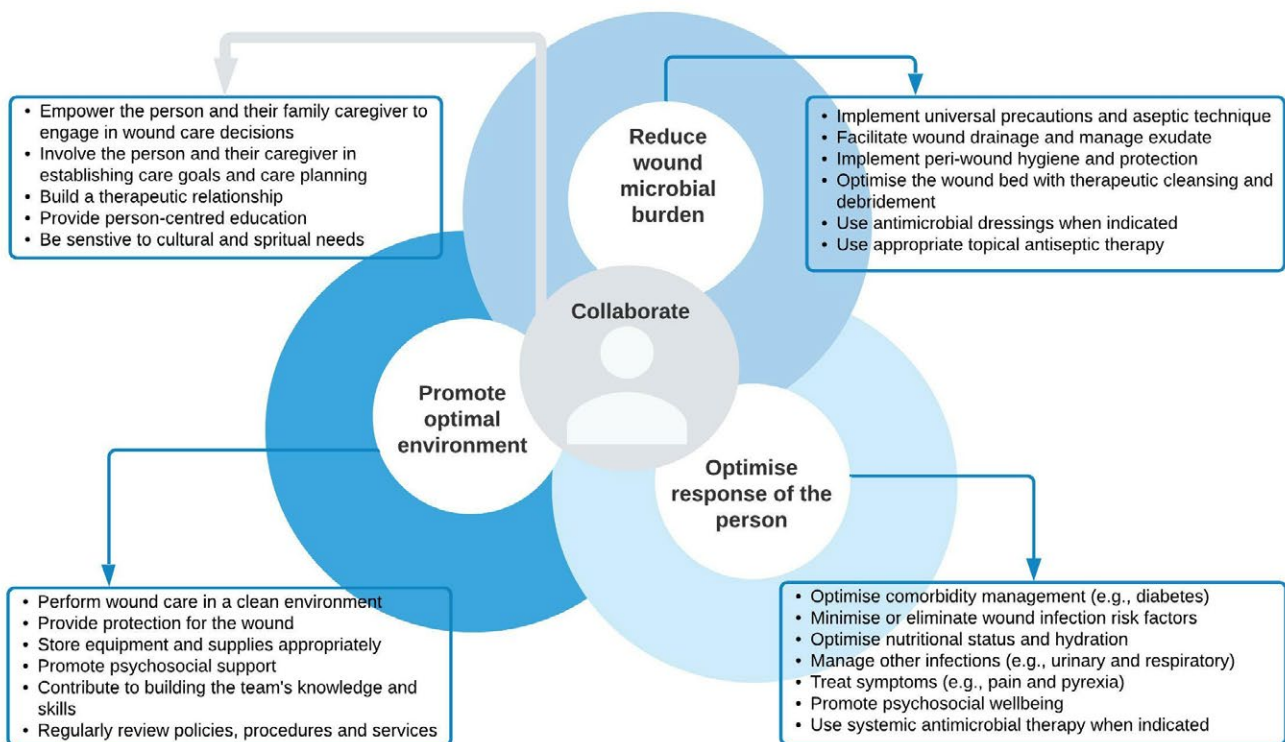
• Empower the person and their family caregiver to engage in wound care decisions
• Involve the person and their caregiver in establishing care goals and care planning
• Build a therapeutic relationship
• Provide person-centred education
• Be senstive to cultural and spritual needs

Reduce wound microbial burden

• Implement universal precautions and aseptic technique
• Facilitate wound drainage and manage exudate
• Implement peri-wound hygiene and protection
• Optimise the wound bed with therapeutic cleansing and debridement
• Use antimicrobial dressings when indicated
• Use appropriate topical antiseptic therapy

Collaborate

Promote optimal environment

Optimise response of the person

• Perform wound care in a clean environment
• Provide protection for the wound
• Store equipment and supplies appropriately
• Promote psychosocial support
• Contribute to building the team's knowledge and skills
• Regularly review policies, procedures and services

• Optimise comorbidity management (e.g., diabetes)
• Minimise or eliminate wound infection risk factors
• Optimise nutritional status and hydration
• Manage other infections (e.g., urinary and respiratory)
• Treat symptoms (e.g., pain and pyrexia)
• Promote psychosocial wellbeing
• Use systemic antimicrobial therapy when indicated